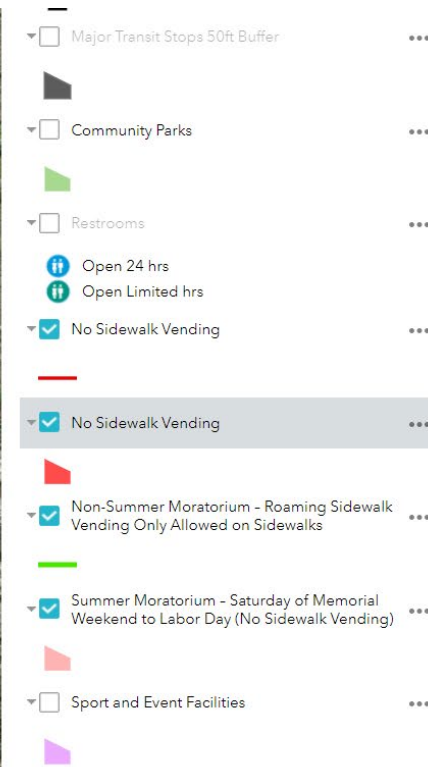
Major Transit Stops 50ft Buffer •••

Community Parks •••

Restrooms •••

Open 24 hrs
Open Limited hrs

No Sidewalk Vending •••

No Sidewalk Vending •••

Non-Summer Moratorium - Roaming Sidewalk Vending Only Allowed on Sidewalks •••

Summer Moratorium - Saturday of Memorial Weekend to Labor Day (No Sidewalk Vending) •••

Sport and Event Facilities •••